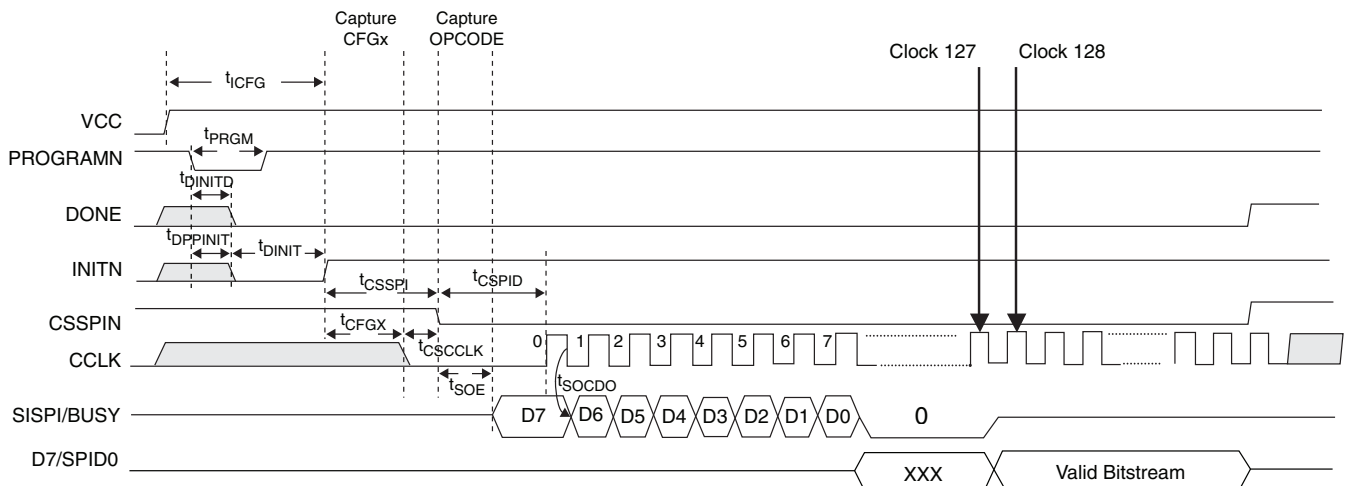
Capture CFGx

Capture OPCODE

Clock 127

Clock 128

$t_{ICFG}$

VCC

$t_{PRGM}$

PROGRAMN

$t_{DINITD}$

DONE

$t_{DPPINIT}$

$t_{DINIT}$

INITN

$t_{CSSPI}$

$t_{CSPID}$

CSSPIN

$t_{CFGX}$

$t_{CSCCLK}$

0

1

2

3

4

5

6

7

CCLK

$t_{SOE}$

$t_{SOCDO}$

SISPI/BUSY

D7

D6

D5

D4

D3

D2

D1

D0

0

D7/SPID0

XXX

Valid Bitstream